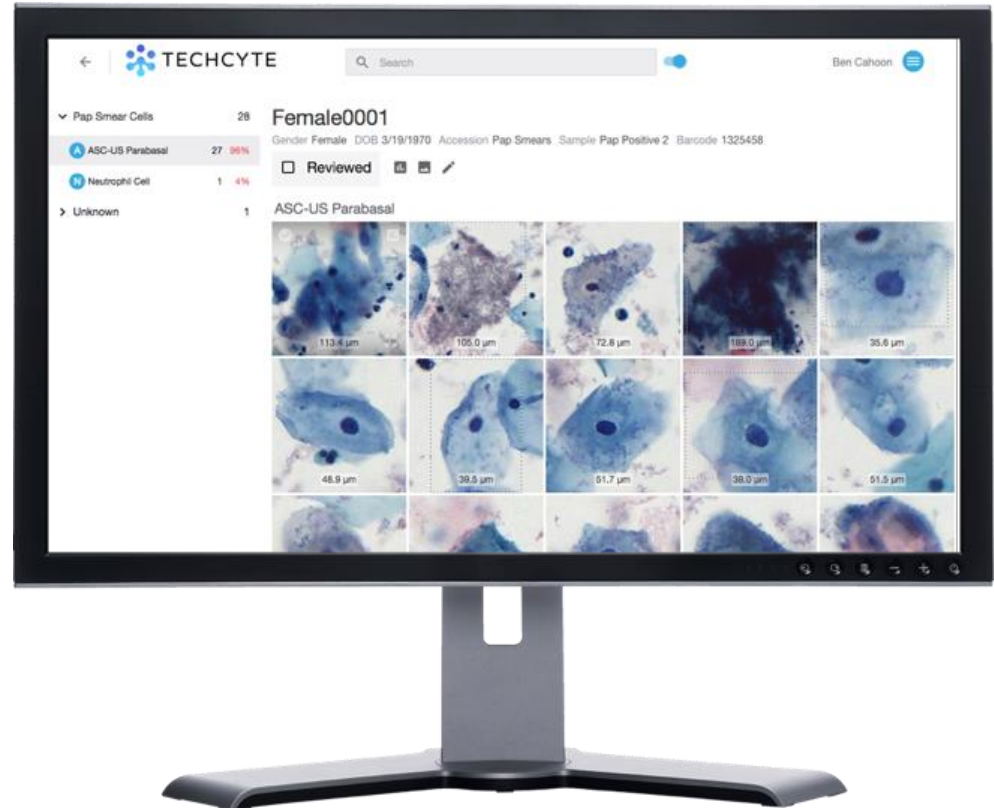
TECHCYTE

Search

Ben Cahoon

Pap Smear Cells 28

A ASC-US Parabasal 27 96%

N Neutrophil Cell 1 4%

Unknown 1

Female0001

Gender Female DOB 3/19/1970 Accession Pap Smears Sample Pap Positive 2 Barcode 1325458

Reviewed

ASC-US Parabasal

113.4 µm

105.0 µm

72.8 µm

189.0 µm

35.6 µm

48.9 µm

39.5 µm

51.7 µm

38.0 µm

51.5 µm